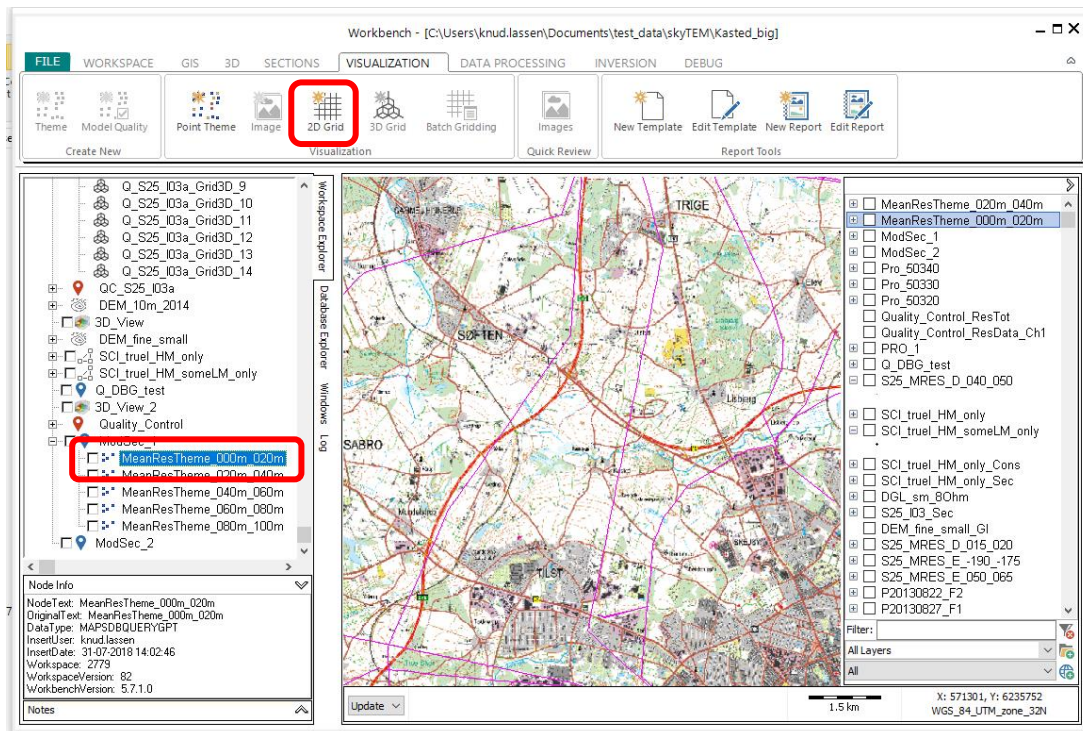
Workbench - [C:\Users\knud.lassen\Documents\test_data\skyTEM\Kasted_big]

FILE WORKSPACE GIS 3D SECTIONS VISUALIZATION DATA PROCESSING INVERSION DEBUG

Theme Model Quality
Create New
Point Theme Image 2D Grid 3D Grid Batch Gridding
Visualization
Images
Quick Review
New Template Edit Template New Report Edit Report
Report Tools

Q_S25_I03a_Grid3D_9
Q_S25_I03a_Grid3D_10
Q_S25_I03a_Grid3D_11
Q_S25_I03a_Grid3D_12
Q_S25_I03a_Grid3D_13
Q_S25_I03a_Grid3D_14
QC_S25_I03a
DEM_10m_2014
3D_View
DEM_fine_small
SCI_truel_HM_only
SCI_truel_HM_someLM_only
Q_DBG_test
3D_View_2
Quality_Control
ModSec_1
MeanResTheme_000m_020m
MeanResTheme_020m_040m
MeanResTheme_040m_060m
MeanResTheme_060m_080m
MeanResTheme_080m_100m
ModSec_2

Workspace Explorer
Database Explorer
Windows
Log

Node Info
NodeText: MeanResTheme_000m_020m
OriginalText: MeanResTheme_000m_020m
DataType: MAPSDBQUERYGPT
InsertUser: knud.lassen
InsertDate: 31-07-2018 14:02:46
Workspace: 2779
WorkspaceVersion: 82
WorkbenchVersion: 5.7.1.0

Notes

TRIGE
SØFTEN
SABRO
TILST

Update
1.5 km
X: 571301, Y: 6235752
WGS_84_UTM_zone_32N

MeanResTheme_020m_040m
MeanResTheme_000m_020m
ModSec_1
ModSec_2
Pro_50340
Pro_50330
Pro_50320
Quality_Control_ResTot
Quality_Control_ResData_Ch1
PRO_1
Q_DBG_test
S25_MRES_D_040_050
SCI_truel_HM_only
SCI_truel_HM_someLM_only
SCI_truel_HM_only_Cons
SCI_truel_HM_only_Sec
DGL_sm_8Ohm
S25_I03_Sec
DEM_fine_small_GI
S25_MRES_D_015_020
S25_MRES_E_-190_-175
S25_MRES_E_050_065
P20130822_F2
P20130827_F1
Filter:
All Layers
All